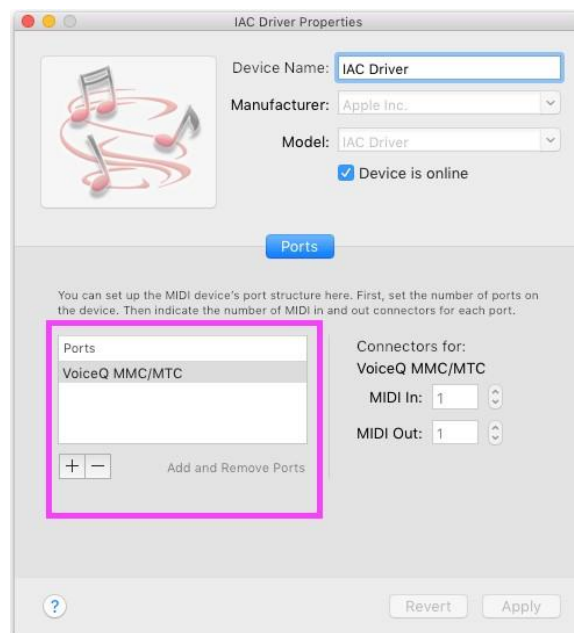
IAC Driver Properties

Device Name: IAC Driver

Manufacturer: Apple Inc.

Model: IAC Driver

Device is online

Ports

You can set up the MIDI device's port structure here. First, set the number of ports on the device. Then indicate the number of MIDI in and out connectors for each port.

Ports

VoiceQ MMC/MTC

+ −

Add and Remove Ports

Connectors for:

VoiceQ MMC/MTC

MIDI In: 1

MIDI Out: 1

?

Revert

Apply